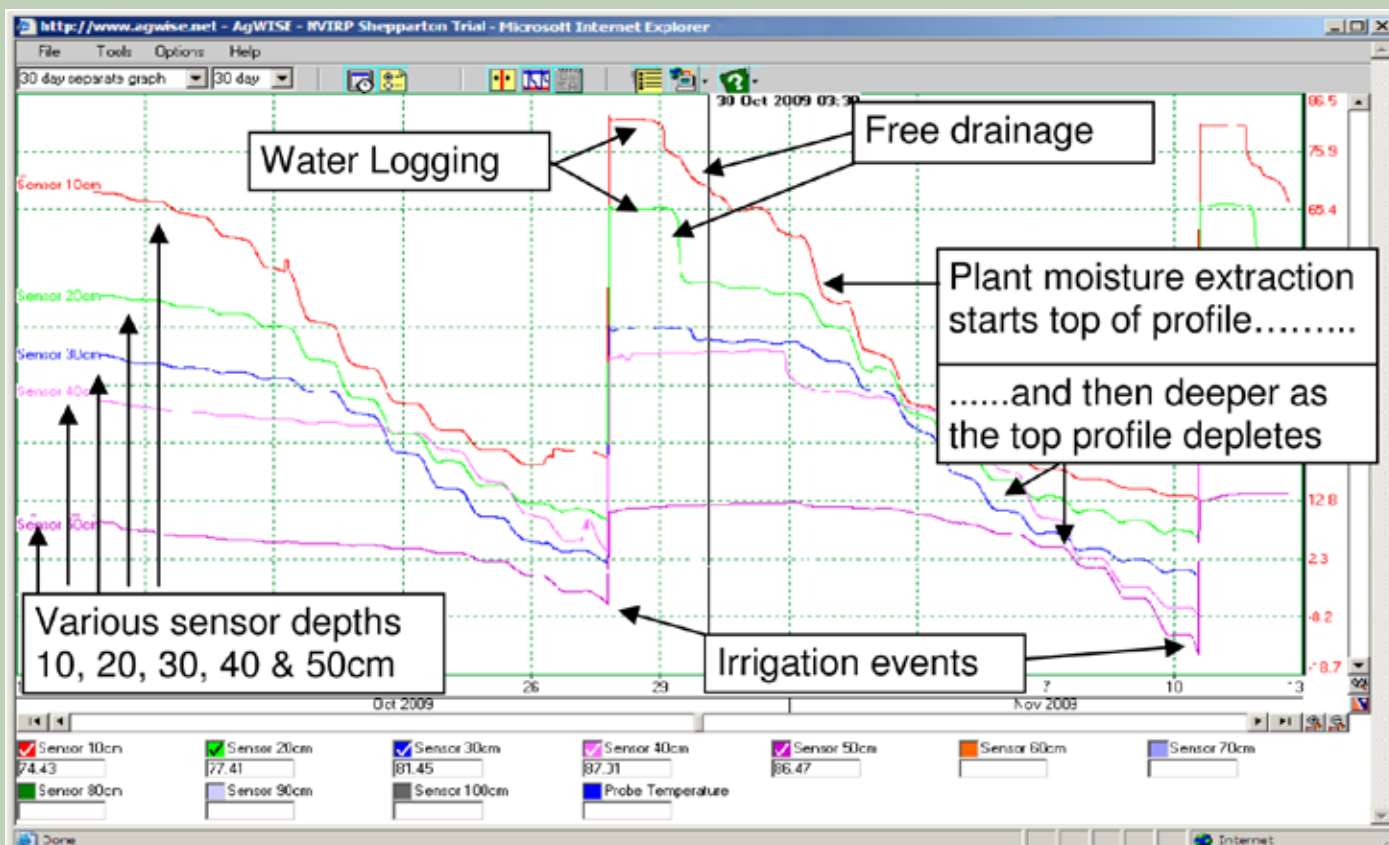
http://www.agwise.net - AgWISE - NVIRP Shepparton Trial - Microsoft Internet Explorer

File Tools Options Help

30 day separate graph 30 day

30 Oct 2009 03:30

Water Logging

Free drainage

Sensor 10cm

Sensor 20cm

Sensor 30cm

Sensor 40cm

Sensor 50cm

Plant moisture extraction starts top of profile……..

......and then deeper as the top profile depletes

Various sensor depths 10, 20, 30, 40 & 50cm

Irrigation events

86.5
75.9
65.4
12.8
2.3
-8.2
-8.7

26 29 7 10 13

Oct 2009

Nov 2009

Sensor 10cm 74.43
Sensor 20cm 77.41
Sensor 30cm 81.45
Sensor 40cm 87.31
Sensor 50cm 86.47
Sensor 60cm
Sensor 70cm
Sensor 80cm
Sensor 90cm
Sensor 100cm
Probe Temperature

Done

Internet